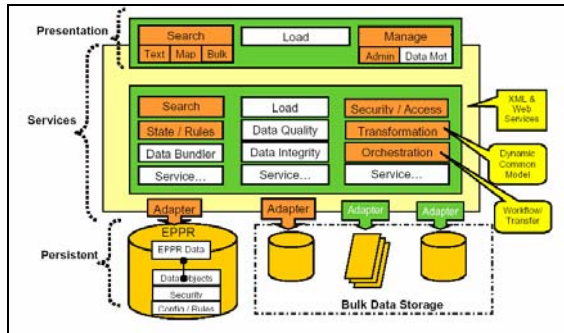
Presentation

Search

Text Map Bulk

Load

Manage

Admin Data Mot

Services

Search

State / Rules

Data Bundler

Service...

Load

Data Quality

Data Integrity

Service...

Security / Access

Transformation

Orchestration

Service...

XML & Web Services

Dynamic Common Model

Workflow/ Transfer

Adapter

Adapter

Adapter

Adapter

Persistent

EPPR

EPPR Data

Data objects

Security

Config / Rules

Bulk Data Storage